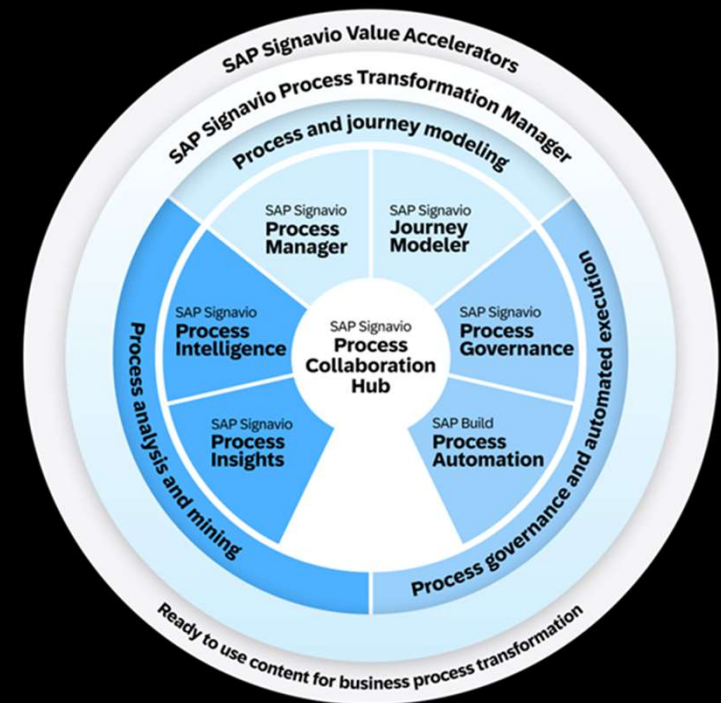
SAP Signavio Value Accelerators

SAP Signavio Process Transformation Manager

Process and journey modeling

SAP Signavio
Process Manager

SAP Signavio
Journey Modeler

SAP Signavio
Process Intelligence

SAP Signavio
Process Collaboration Hub

SAP Signavio
Process Governance

SAP Signavio
Process Insights

SAP Build
Process Automation

Process analysis and mining

Process governance and automated execution

Ready to use content for business process transformation